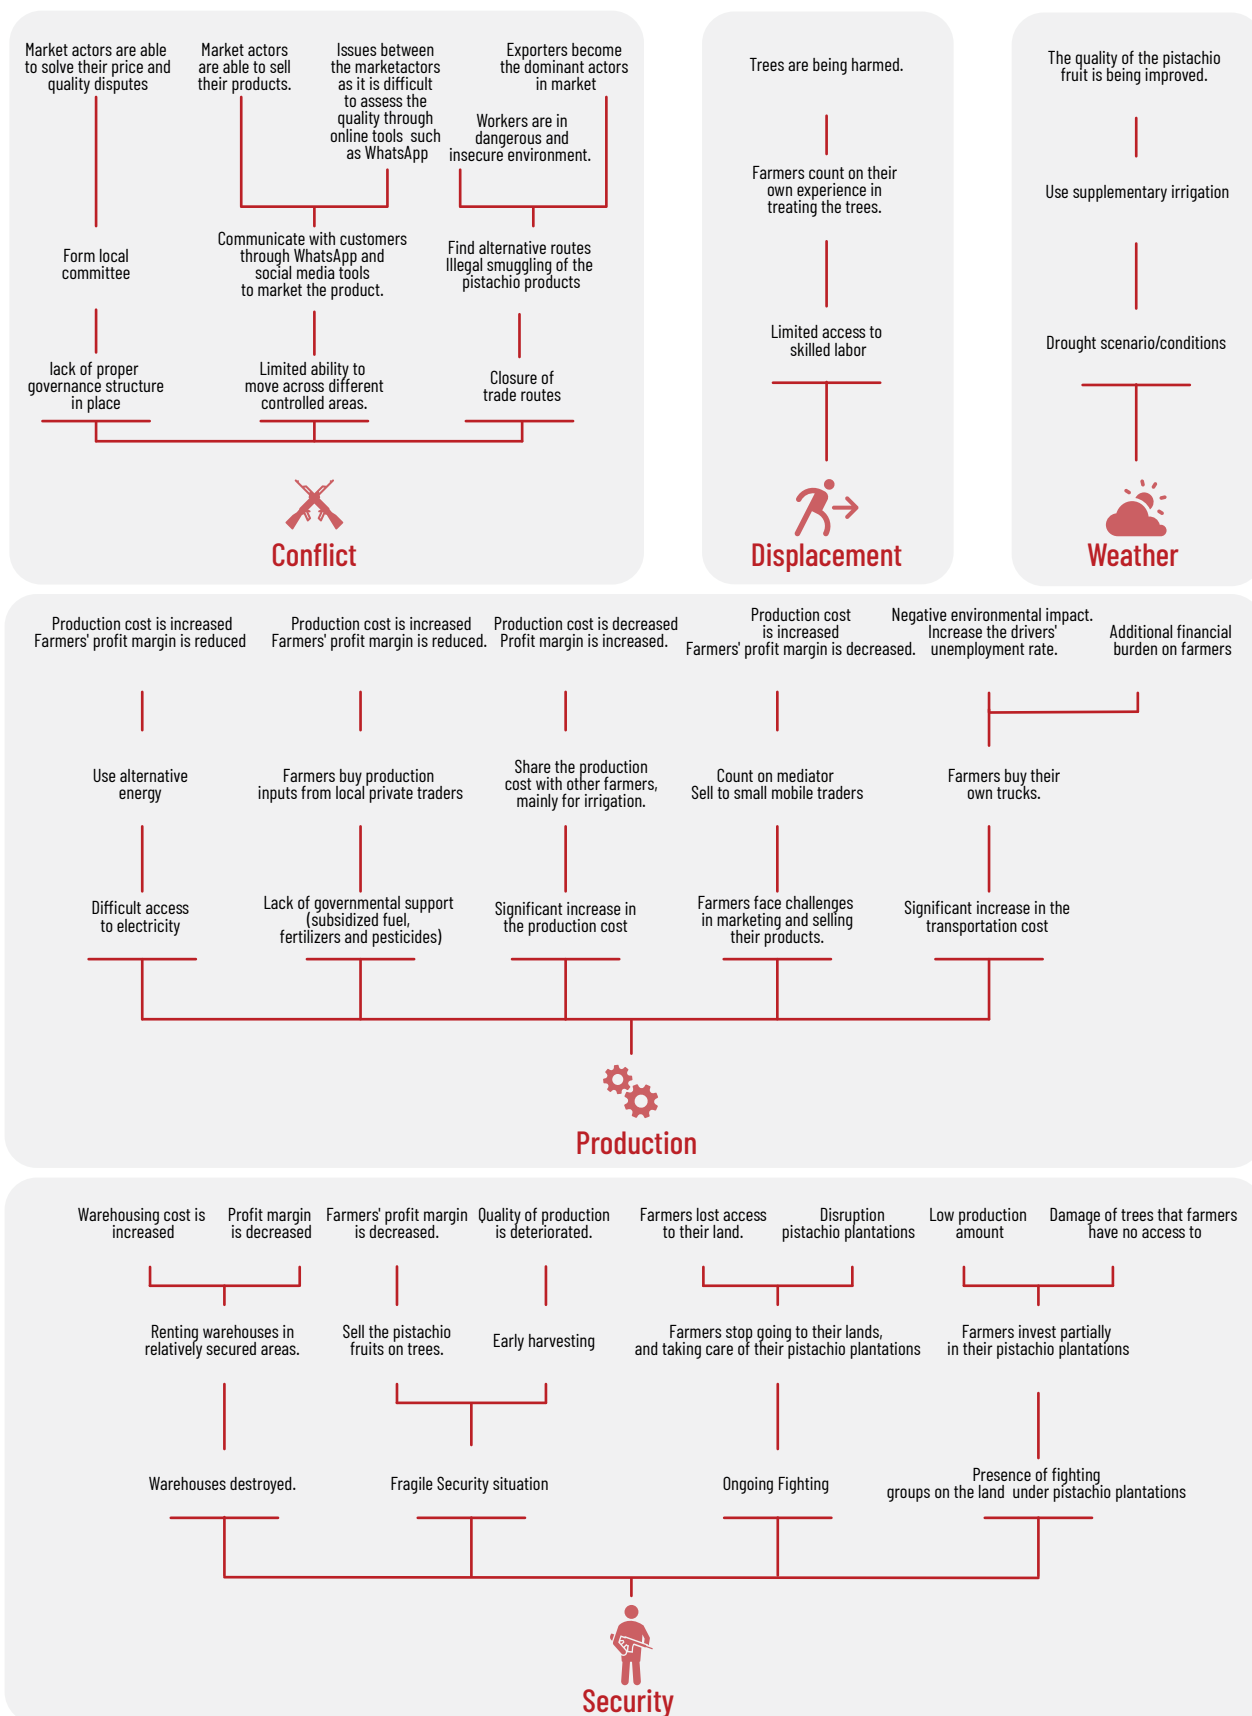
Market actors are able to solve their price and quality disputes

Market actors are able to sell their products.

Issues between the marketactors as it is difficult to assess the quality through online tools such as WhatsApp

Exporters become the dominant actors in market

Workers are in dangerous and insecure environment.

Form local committee

Communicate with customers through WhatsApp and social media tools to market the product.

Find alternative routes Illegal smuggling of the pistachio products

lack of proper governance structure in place

Limited ability to move across different controlled areas.

Closure of trade routes

Conflict

Trees are being harmed.

Farmers count on their own experience in treating the trees.

Limited access to skilled labor

Displacement

The quality of the pistachio fruit is being improved.

Use supplementary irrigation

Drought scenario/conditions

Weather

Production cost is increased Farmers' profit margin is reduced

Production cost is increased Farmers' profit margin is reduced.

Production cost is decreased Profit margin is increased.

Production cost is increased Farmers' profit margin is decreased.

Negative environmental impact. Increase the drivers' unemployment rate.

Additional financial burden on farmers

Use alternative energy

Farmers buy production inputs from local private traders

Share the production cost with other farmers, mainly for irrigation.

Count on mediator Sell to small mobile traders

Farmers buy their own trucks.

Difficult access to electricity

Lack of governmental support (subsidized fuel, fertilizers and pesticides)

Significant increase in the production cost

Farmers face challenges in marketing and selling their products.

Significant increase in the transportation cost

Production

Warehousing cost is increased

Profit margin is decreased

Farmers' profit margin is decreased.

Quality of production is deteriorated.

Farmers lost access to their land.

Disruption pistachio plantations

Low production amount

Damage of trees that farmers have no access to

Renting warehouses in relatively secured areas.

Sell the pistachio fruits on trees.

Early harvesting

Farmers stop going to their lands, and taking care of their pistachio plantations

Farmers invest partially in their pistachio plantations

Warehouses destroyed.

Fragile Security situation

Ongoing Fighting

Presence of fighting groups on the land under pistachio plantations

Security